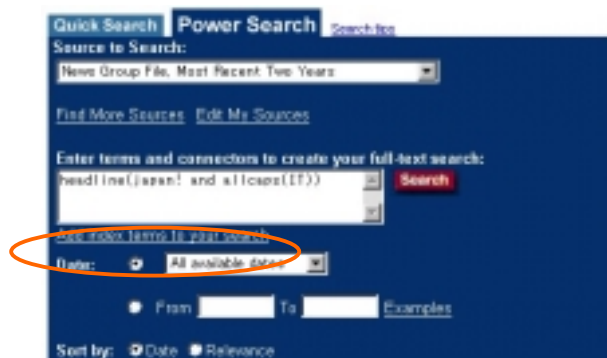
Quick Search
Power Search
Search tips

Source to Search:
News Group File, Most Recent Two Years

Find More Sources Edit My Sources

Enter terms and connectors to create your full-text search:
headline(japan! and allcaps(IT))
Search

Add index terms to your search

Date: All available dates

From To Examples

Sort by: Date Relevance